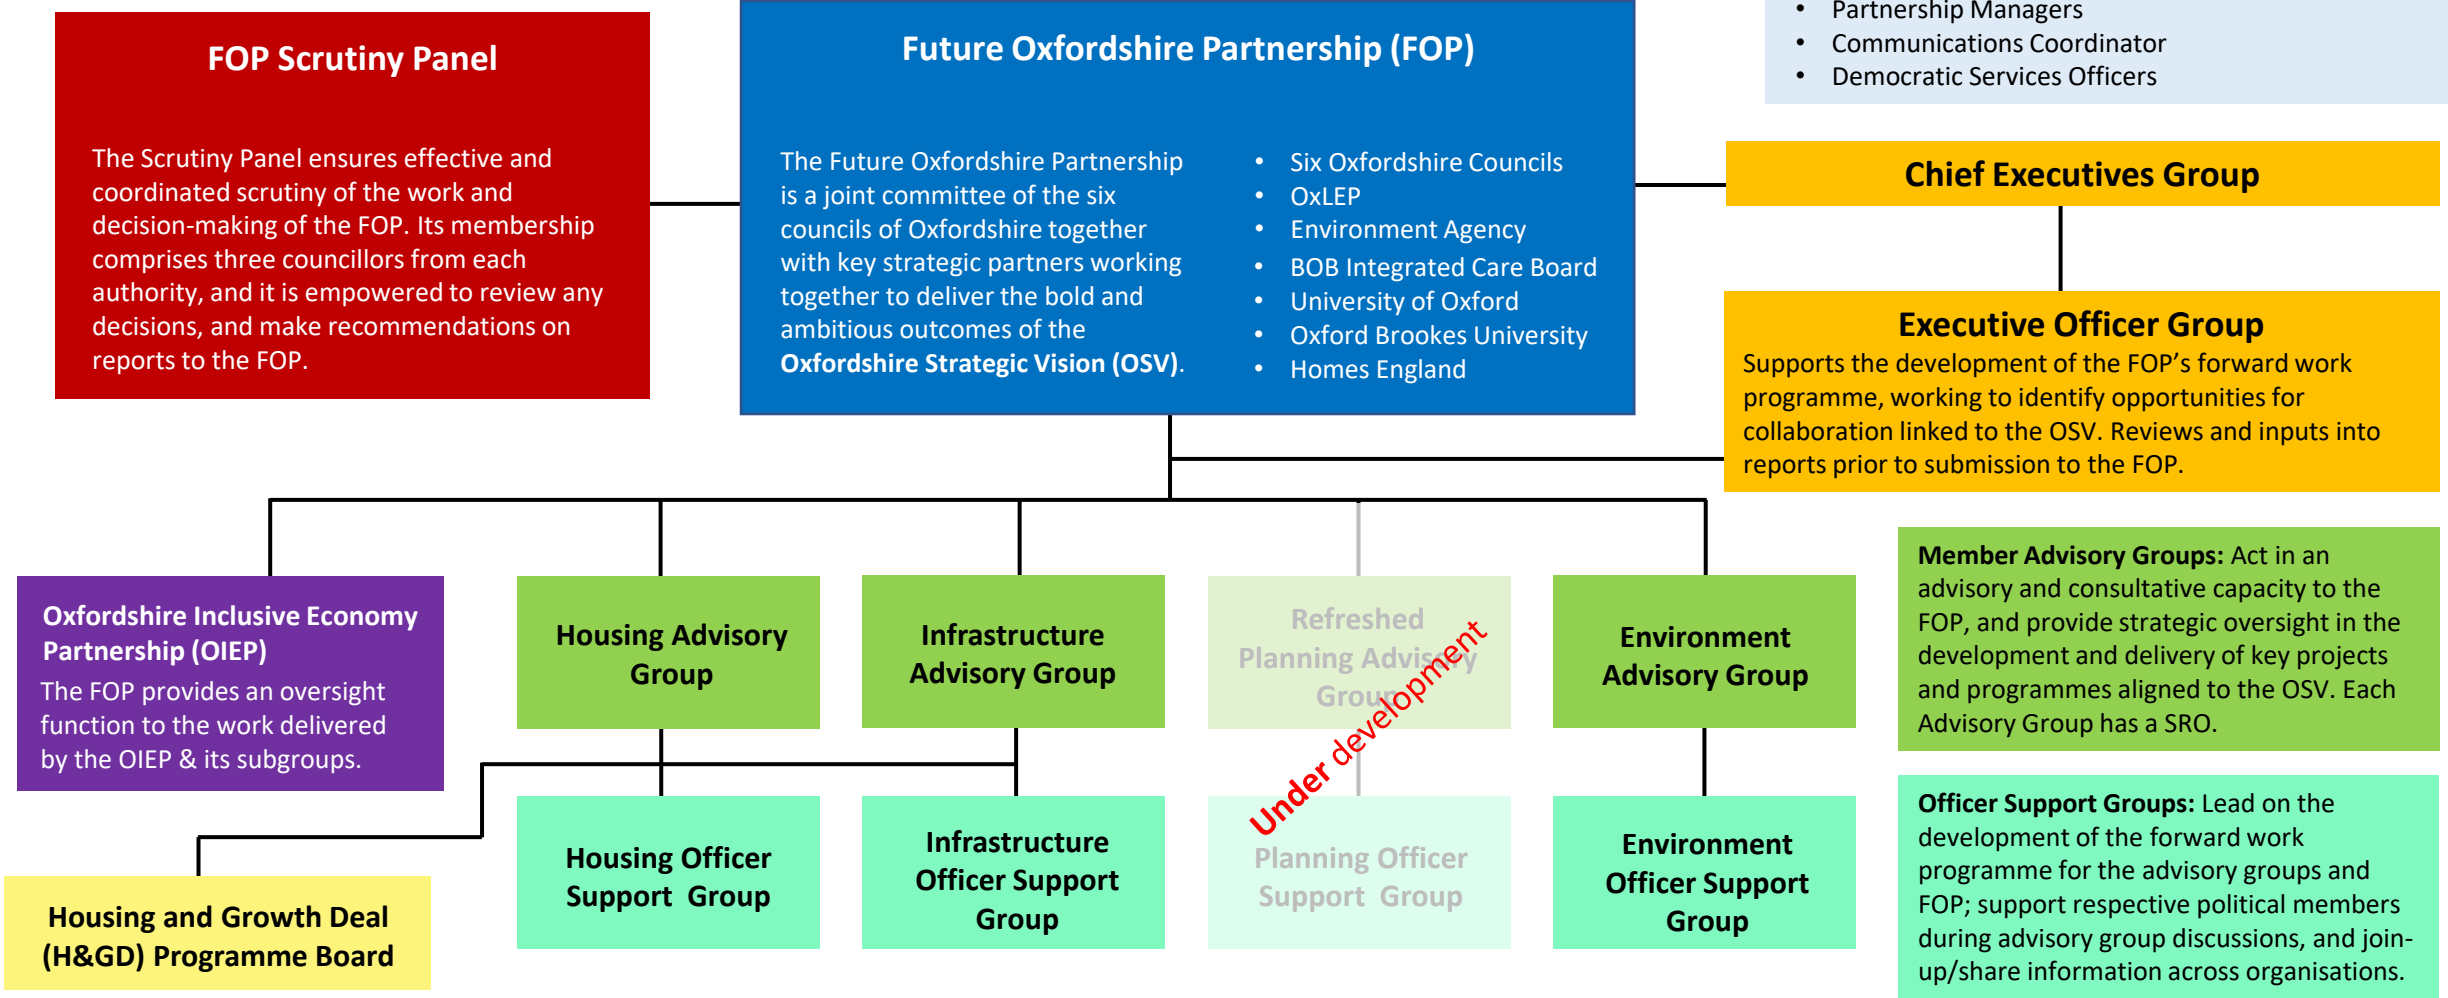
FOP Scrutiny Panel

The Scrutiny Panel ensures effective and coordinated scrutiny of the work and decision-making of the FOP. Its membership comprises three councillors from each authority, and it is empowered to review any decisions, and make recommendations on reports to the FOP.

Future Oxfordshire Partnership (FOP)

The Future Oxfordshire Partnership is a joint committee of the six councils of Oxfordshire together with key strategic partners working together to deliver the bold and ambitious outcomes of the **Oxfordshire Strategic Vision (OSV)**.

- Six Oxfordshire Councils
- OxLEP
- Environment Agency
- BOB Integrated Care Board
- University of Oxford
- Oxford Brookes University
- Homes England

- Partnership Managers
- Communications Coordinator
- Democratic Services Officers

Chief Executives Group

Executive Officer Group
Supports the development of the FOP's forward work programme, working to identify opportunities for collaboration linked to the OSV. Reviews and inputs into reports prior to submission to the FOP.

Oxfordshire Inclusive Economy Partnership (OIEP)
The FOP provides an oversight function to the work delivered by the OIEP & its subgroups.

Housing Advisory Group

Infrastructure Advisory Group

Refreshed Planning Advisory Group

Under development

Environment Advisory Group

Member Advisory Groups: Act in an advisory and consultative capacity to the FOP, and provide strategic oversight in the development and delivery of key projects and programmes aligned to the OSV. Each Advisory Group has a SRO.

Housing Officer Support Group

Infrastructure Officer Support Group

Planning Officer Support Group

Environment Officer Support Group

Officer Support Groups: Lead on the development of the forward work programme for the advisory groups and FOP; support respective political members during advisory group discussions, and join-up/share information across organisations.

Housing and Growth Deal (H&GD) Programme Board